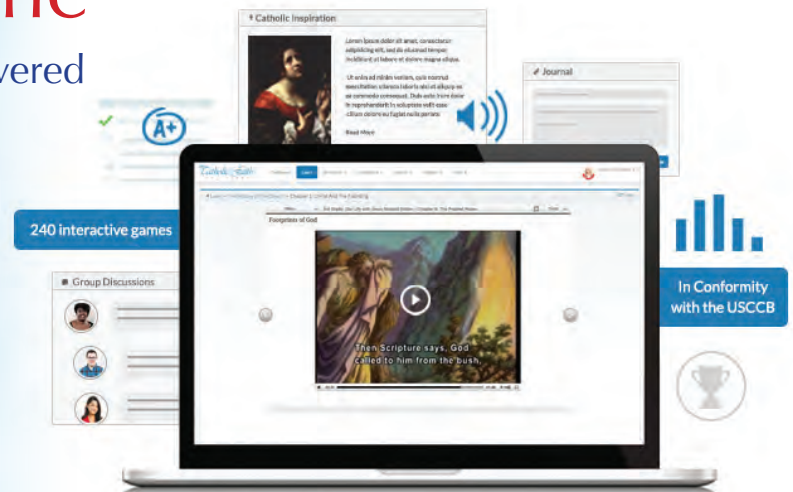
ne

vered

Catholic Inspiration

Lorem ipsum dolor sit amet, consectetur adipisicing elit, sed do eiusmod tempor incididunt ut labore et dolore magna aliqua.

Ut enim ad minim veniam, quis nostrud exercitation ullamco laboris nisi ut aliquip ex ea commodo consequat. Duis aute irure dolor in reprehenderit in voluptate velit esse cillum dolore eu fugiat nulla pariatur.

Read More

Journal

A+

Catholic Faith

Footprints of God

Then Scripture says, God called to him from the bush.

240 interactive games

Group Discussions

In Conformity with the USCCB